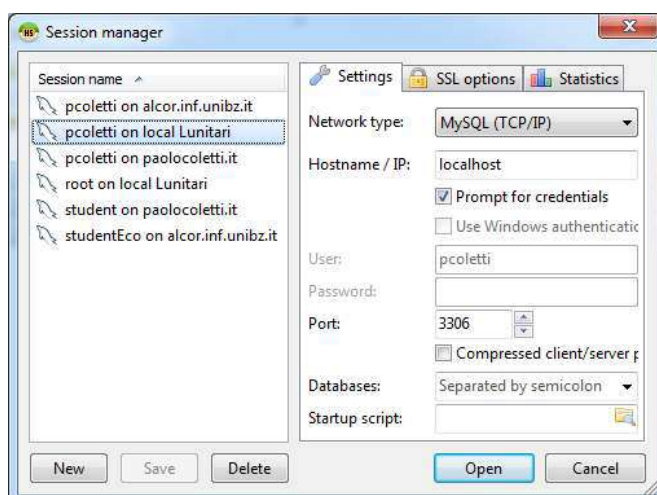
Session manager

Session name

pcoletti on alcor.inf.unibz.it
pcoletti on local Lunitari
pcoletti on paolocoletti.it
root on local Lunitari
student on paolocoletti.it
studentEco on alcor.inf.unibz.it

Settings
SSL options
Statistics

Network type: MySQL (TCP/IP)
Hostname / IP: localhost
Prompt for credentials
Use Windows authenticatic
User: pcoletti
Password:
Port: 3306
Compressed client/server p
Databases: Separated by semicolon
Startup script:

New
Save
Delete
Open
Cancel